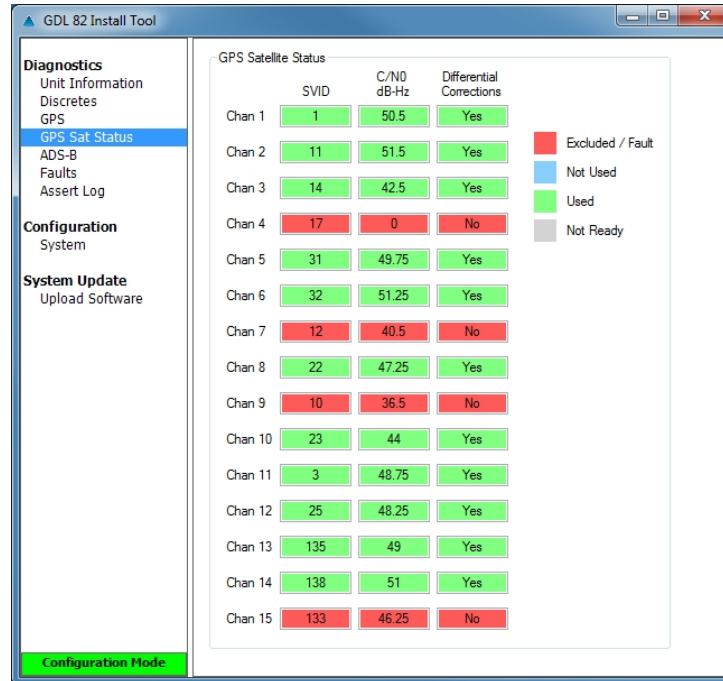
GDL 82 Install Tool

Diagnostics
Unit Information
Discretes
GPS
GPS Sat Status
ADS-B
Faults
Assert Log

Configuration
System

System Update
Upload Software

Configuration Mode

GPS Satellite Status

| | SVID | C/N0 dB-Hz | Differential Corrections |
|---|---|---|---|
| Chan 1 | 1 | 50.5 | Yes |
| Chan 2 | 11 | 51.5 | Yes |
| Chan 3 | 14 | 42.5 | Yes |
| Chan 4 | 17 | 0 | No |
| Chan 5 | 31 | 49.75 | Yes |
| Chan 6 | 32 | 51.25 | Yes |
| Chan 7 | 12 | 40.5 | No |
| Chan 8 | 22 | 47.25 | Yes |
| Chan 9 | 10 | 36.5 | No |
| Chan 10 | 23 | 44 | Yes |
| Chan 11 | 3 | 48.75 | Yes |
| Chan 12 | 25 | 48.25 | Yes |
| Chan 13 | 135 | 49 | Yes |
| Chan 14 | 138 | 51 | Yes |
| Chan 15 | 133 | 46.25 | No |

Excluded / Fault
Not Used
Used
Not Ready